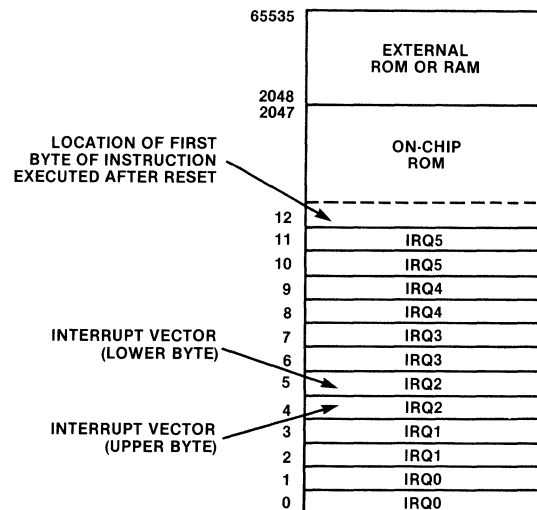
65535

EXTERNAL ROM OR RAM

2048
2047

ON-CHIP ROM

LOCATION OF FIRST BYTE OF INSTRUCTION EXECUTED AFTER RESET

12
11 IRQ5
10 IRQ5
9 IRQ4
8 IRQ4
7 IRQ3
6 IRQ3
5 IRQ2
4 IRQ2
3 IRQ1
2 IRQ1
1 IRQ0
0 IRQ0

INTERRUPT VECTOR (LOWER BYTE)

INTERRUPT VECTOR (UPPER BYTE)